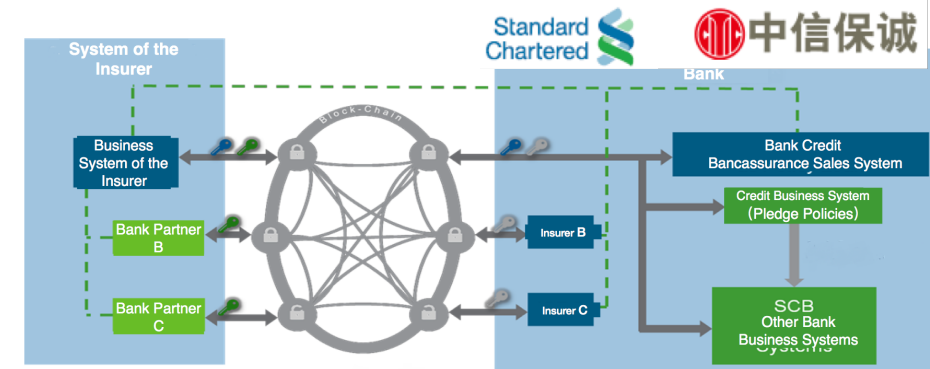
Standard Chartered

中信保诚

System of the Insurer

Bank

Block-Chain

Business System of the Insurer

Bank Partner B

Bank Partner C

Bank Credit Bancassurance Sales System

Credit Business System (Pledge Policies)

Insurer B

Insurer C

SCB Other Bank Business Systems